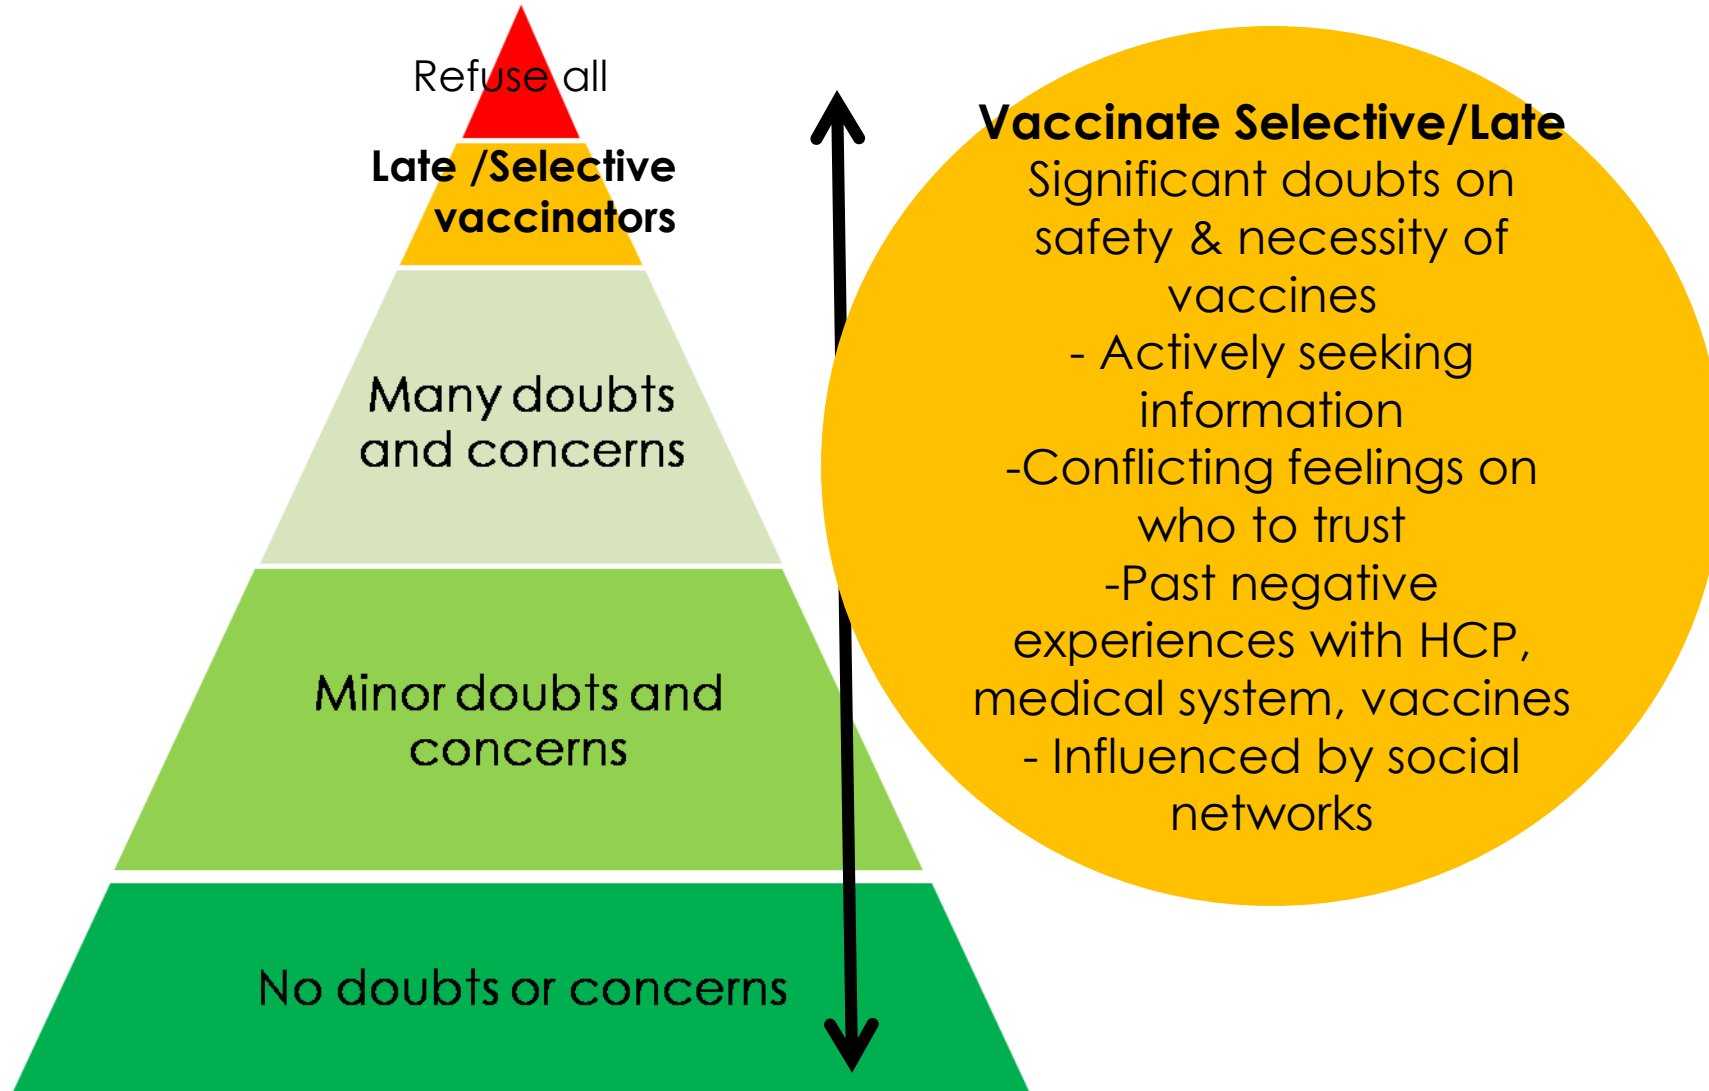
Refuse all

Late /Selective vaccinators

Many doubts and concerns

Minor doubts and concerns

No doubts or concerns

Vaccinate Selective/Late
Significant doubts on safety & necessity of vaccines
- Actively seeking information
-Conflicting feelings on who to trust
-Past negative experiences with HCP, medical system, vaccines
- Influenced by social networks